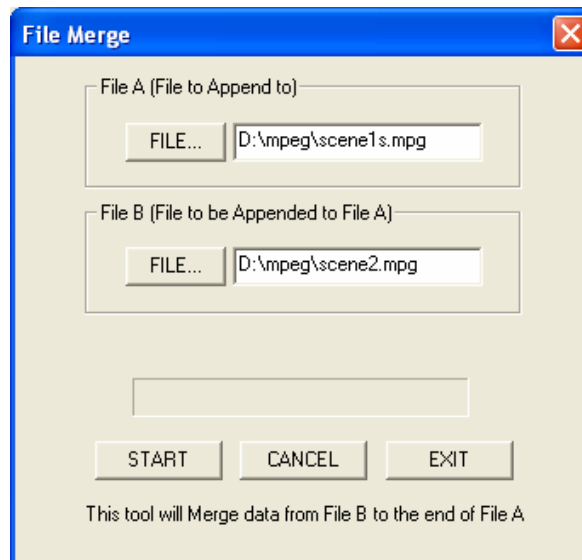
File Merge

File A (File to Append to)

FILE...

D:\mpeg\scene1s.mpg

File B (File to be Appended to File A)

FILE...

D:\mpeg\scene2.mpg

START

CANCEL

EXIT

This tool will Merge data from File B to the end of File A